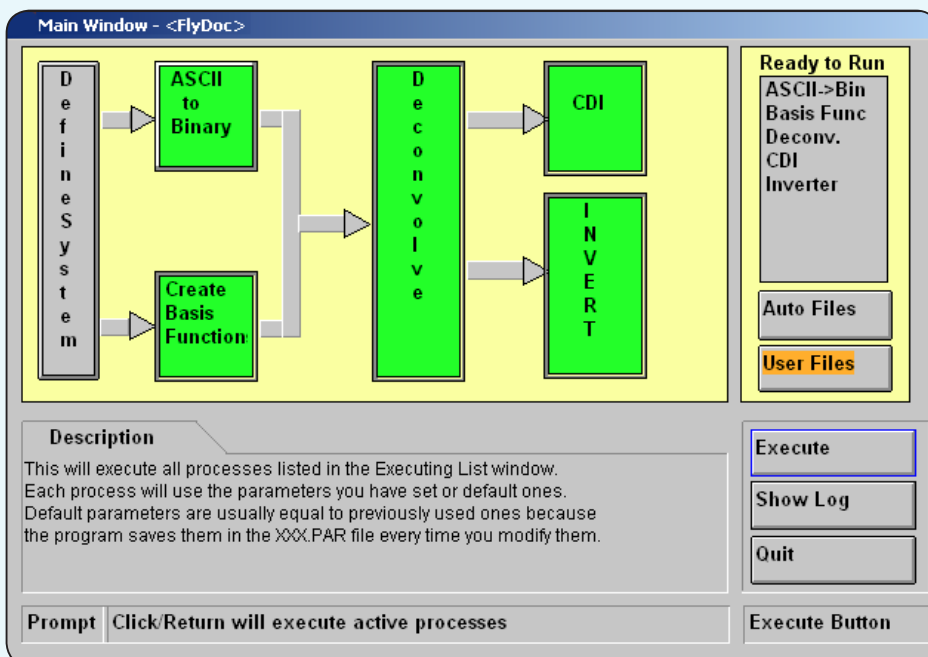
Main Window - <FlyDoc>

D e f i n e S y s t e m

ASCII to Binary

Create Basis Function

D e c o n v o l v e

CDI

I N V E R T

Ready to Run
ASCII->Bin
Basis Func
Deconv.
CDI
Inverter

Auto Files

User Files

Description

This will execute all processes listed in the Executing List window. Each process will use the parameters you have set or default ones. Default parameters are usually equal to previously used ones because the program saves them in the XXX.PAR file every time you modify them.

Execute

Show Log

Quit

Prompt | Click/Return will execute active processes

Execute Button